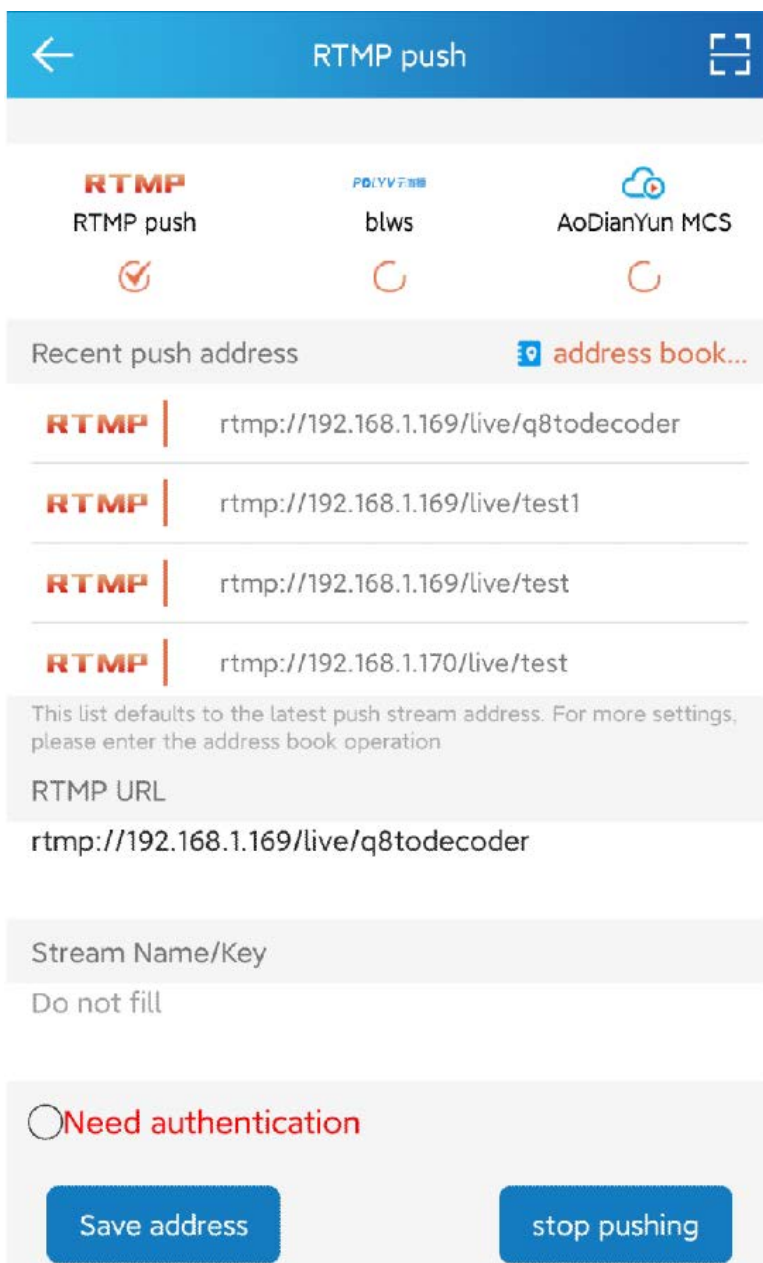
RTMP push

RTMP
RTMP push

POLYV
blws

AoDianYun MCS

Recent push address
address book...

RTMP rtmp://192.168.1.169/live/q8todecoder
RTMP rtmp://192.168.1.169/live/test1
RTMP rtmp://192.168.1.169/live/test
RTMP rtmp://192.168.1.170/live/test

This list defaults to the latest push stream address. For more settings, please enter the address book operation

RTMP URL
rtmp://192.168.1.169/live/q8todecoder

Stream Name/Key
Do not fill

Need authentication

Save address
stop pushing